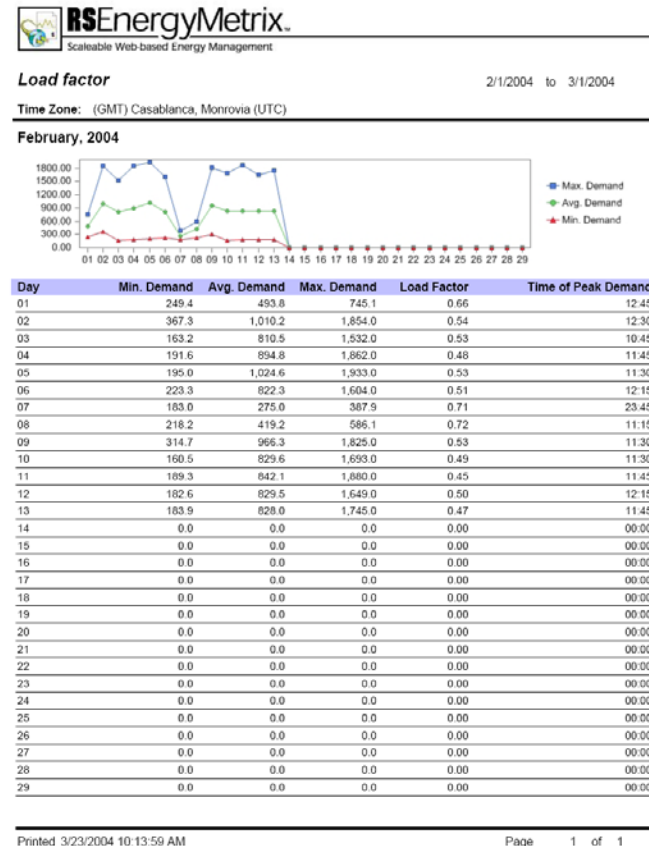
RSEnergyMetrix™
Scaleable Web-based Energy Management

Load factor

2/1/2004 to 3/1/2004

Time Zone: (GMT) Casablanca, Monrovia (UTC)

February, 2004

1800.00
1500.00
1200.00
900.00
600.00
300.00
0.00

01 02 03 04 05 06 07 08 09 10 11 12 13 14 15 16 17 18 19 20 21 22 23 24 25 26 27 28 29

Max. Demand
Avg. Demand
Min. Demand

| Day | Min. Demand | Avg. Demand | Max. Demand | Load Factor | Time of Peak Demand |
|---|---|---|---|---|---|
| 01 | 249.4 | 493.8 | 745.1 | 0.66 | 12:45 |
| 02 | 367.3 | 1,010.2 | 1,854.0 | 0.54 | 12:30 |
| 03 | 163.2 | 810.5 | 1,532.0 | 0.53 | 10:45 |
| 04 | 191.6 | 894.8 | 1,862.0 | 0.48 | 11:45 |
| 05 | 195.0 | 1,024.6 | 1,933.0 | 0.53 | 11:30 |
| 06 | 223.3 | 822.3 | 1,604.0 | 0.51 | 12:15 |
| 07 | 183.0 | 275.0 | 387.9 | 0.71 | 23:45 |
| 08 | 218.2 | 419.2 | 586.1 | 0.72 | 11:15 |
| 09 | 314.7 | 966.3 | 1,825.0 | 0.53 | 11:30 |
| 10 | 160.5 | 829.6 | 1,693.0 | 0.49 | 11:30 |
| 11 | 189.3 | 842.1 | 1,880.0 | 0.45 | 11:45 |
| 12 | 182.6 | 829.5 | 1,649.0 | 0.50 | 12:15 |
| 13 | 183.9 | 828.0 | 1,745.0 | 0.47 | 11:45 |
| 14 | 0.0 | 0.0 | 0.0 | 0.00 | 00:00 |
| 15 | 0.0 | 0.0 | 0.0 | 0.00 | 00:00 |
| 16 | 0.0 | 0.0 | 0.0 | 0.00 | 00:00 |
| 17 | 0.0 | 0.0 | 0.0 | 0.00 | 00:00 |
| 18 | 0.0 | 0.0 | 0.0 | 0.00 | 00:00 |
| 19 | 0.0 | 0.0 | 0.0 | 0.00 | 00:00 |
| 20 | 0.0 | 0.0 | 0.0 | 0.00 | 00:00 |
| 21 | 0.0 | 0.0 | 0.0 | 0.00 | 00:00 |
| 22 | 0.0 | 0.0 | 0.0 | 0.00 | 00:00 |
| 23 | 0.0 | 0.0 | 0.0 | 0.00 | 00:00 |
| 24 | 0.0 | 0.0 | 0.0 | 0.00 | 00:00 |
| 25 | 0.0 | 0.0 | 0.0 | 0.00 | 00:00 |
| 26 | 0.0 | 0.0 | 0.0 | 0.00 | 00:00 |
| 27 | 0.0 | 0.0 | 0.0 | 0.00 | 00:00 |
| 28 | 0.0 | 0.0 | 0.0 | 0.00 | 00:00 |
| 29 | 0.0 | 0.0 | 0.0 | 0.00 | 00:00 |

Printed 3/23/2004 10:13:59 AM

Page 1 of 1